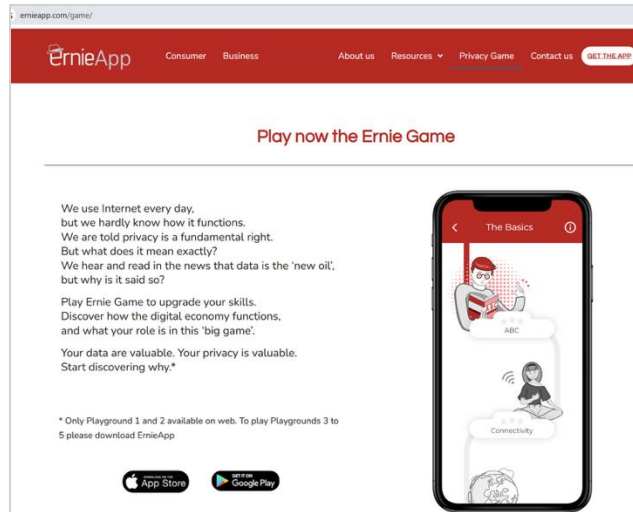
ernieapp.com/game/

ErnieApp Consumer Business About us Resources Privacy Game Contact us GET THE APP

Play now the Ernie Game

We use Internet every day, but we hardly know how it functions. We are told privacy is a fundamental right. But what does it mean exactly? We hear and read in the news that data is the 'new oil', but why is it said so?

Play Ernie Game to upgrade your skills. Discover how the digital economy functions, and what your role is in this 'big game'.

Your data are valuable. Your privacy is valuable. Start discovering why.*

* Only Playground 1 and 2 available on web. To play Playgrounds 3 to 5 please download ErnieApp

Download on the App Store

GET IT ON Google Play

The Basics

ABC

Connectivity